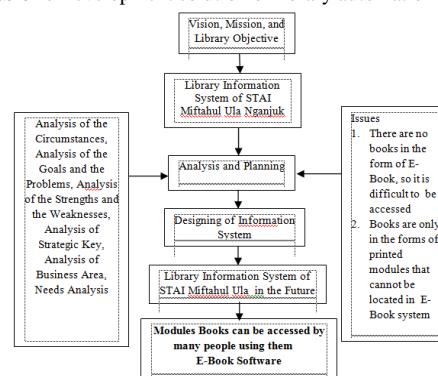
Vision, Mission, and Library Objective

Library Information System of STAI Miftahul Ula Nganjuk

Analysis of the Circumstances, Analysis of the Goals and the Problems, Analysis of the Strengths and the Weaknesses, Analysis of Strategic Key, Analysis of Business Area, Needs Analysis

Analysis and Planning

Issues
1. There are no books in the form of E-Book, so it is difficult to be accessed
2. Books are only in the forms of printed modules that cannot be located in E-Book system

Designing of Information System

Library Information System of STAI Miftahul Ula in the Future

Modules Books can be accessed by many people using them E-Book Software